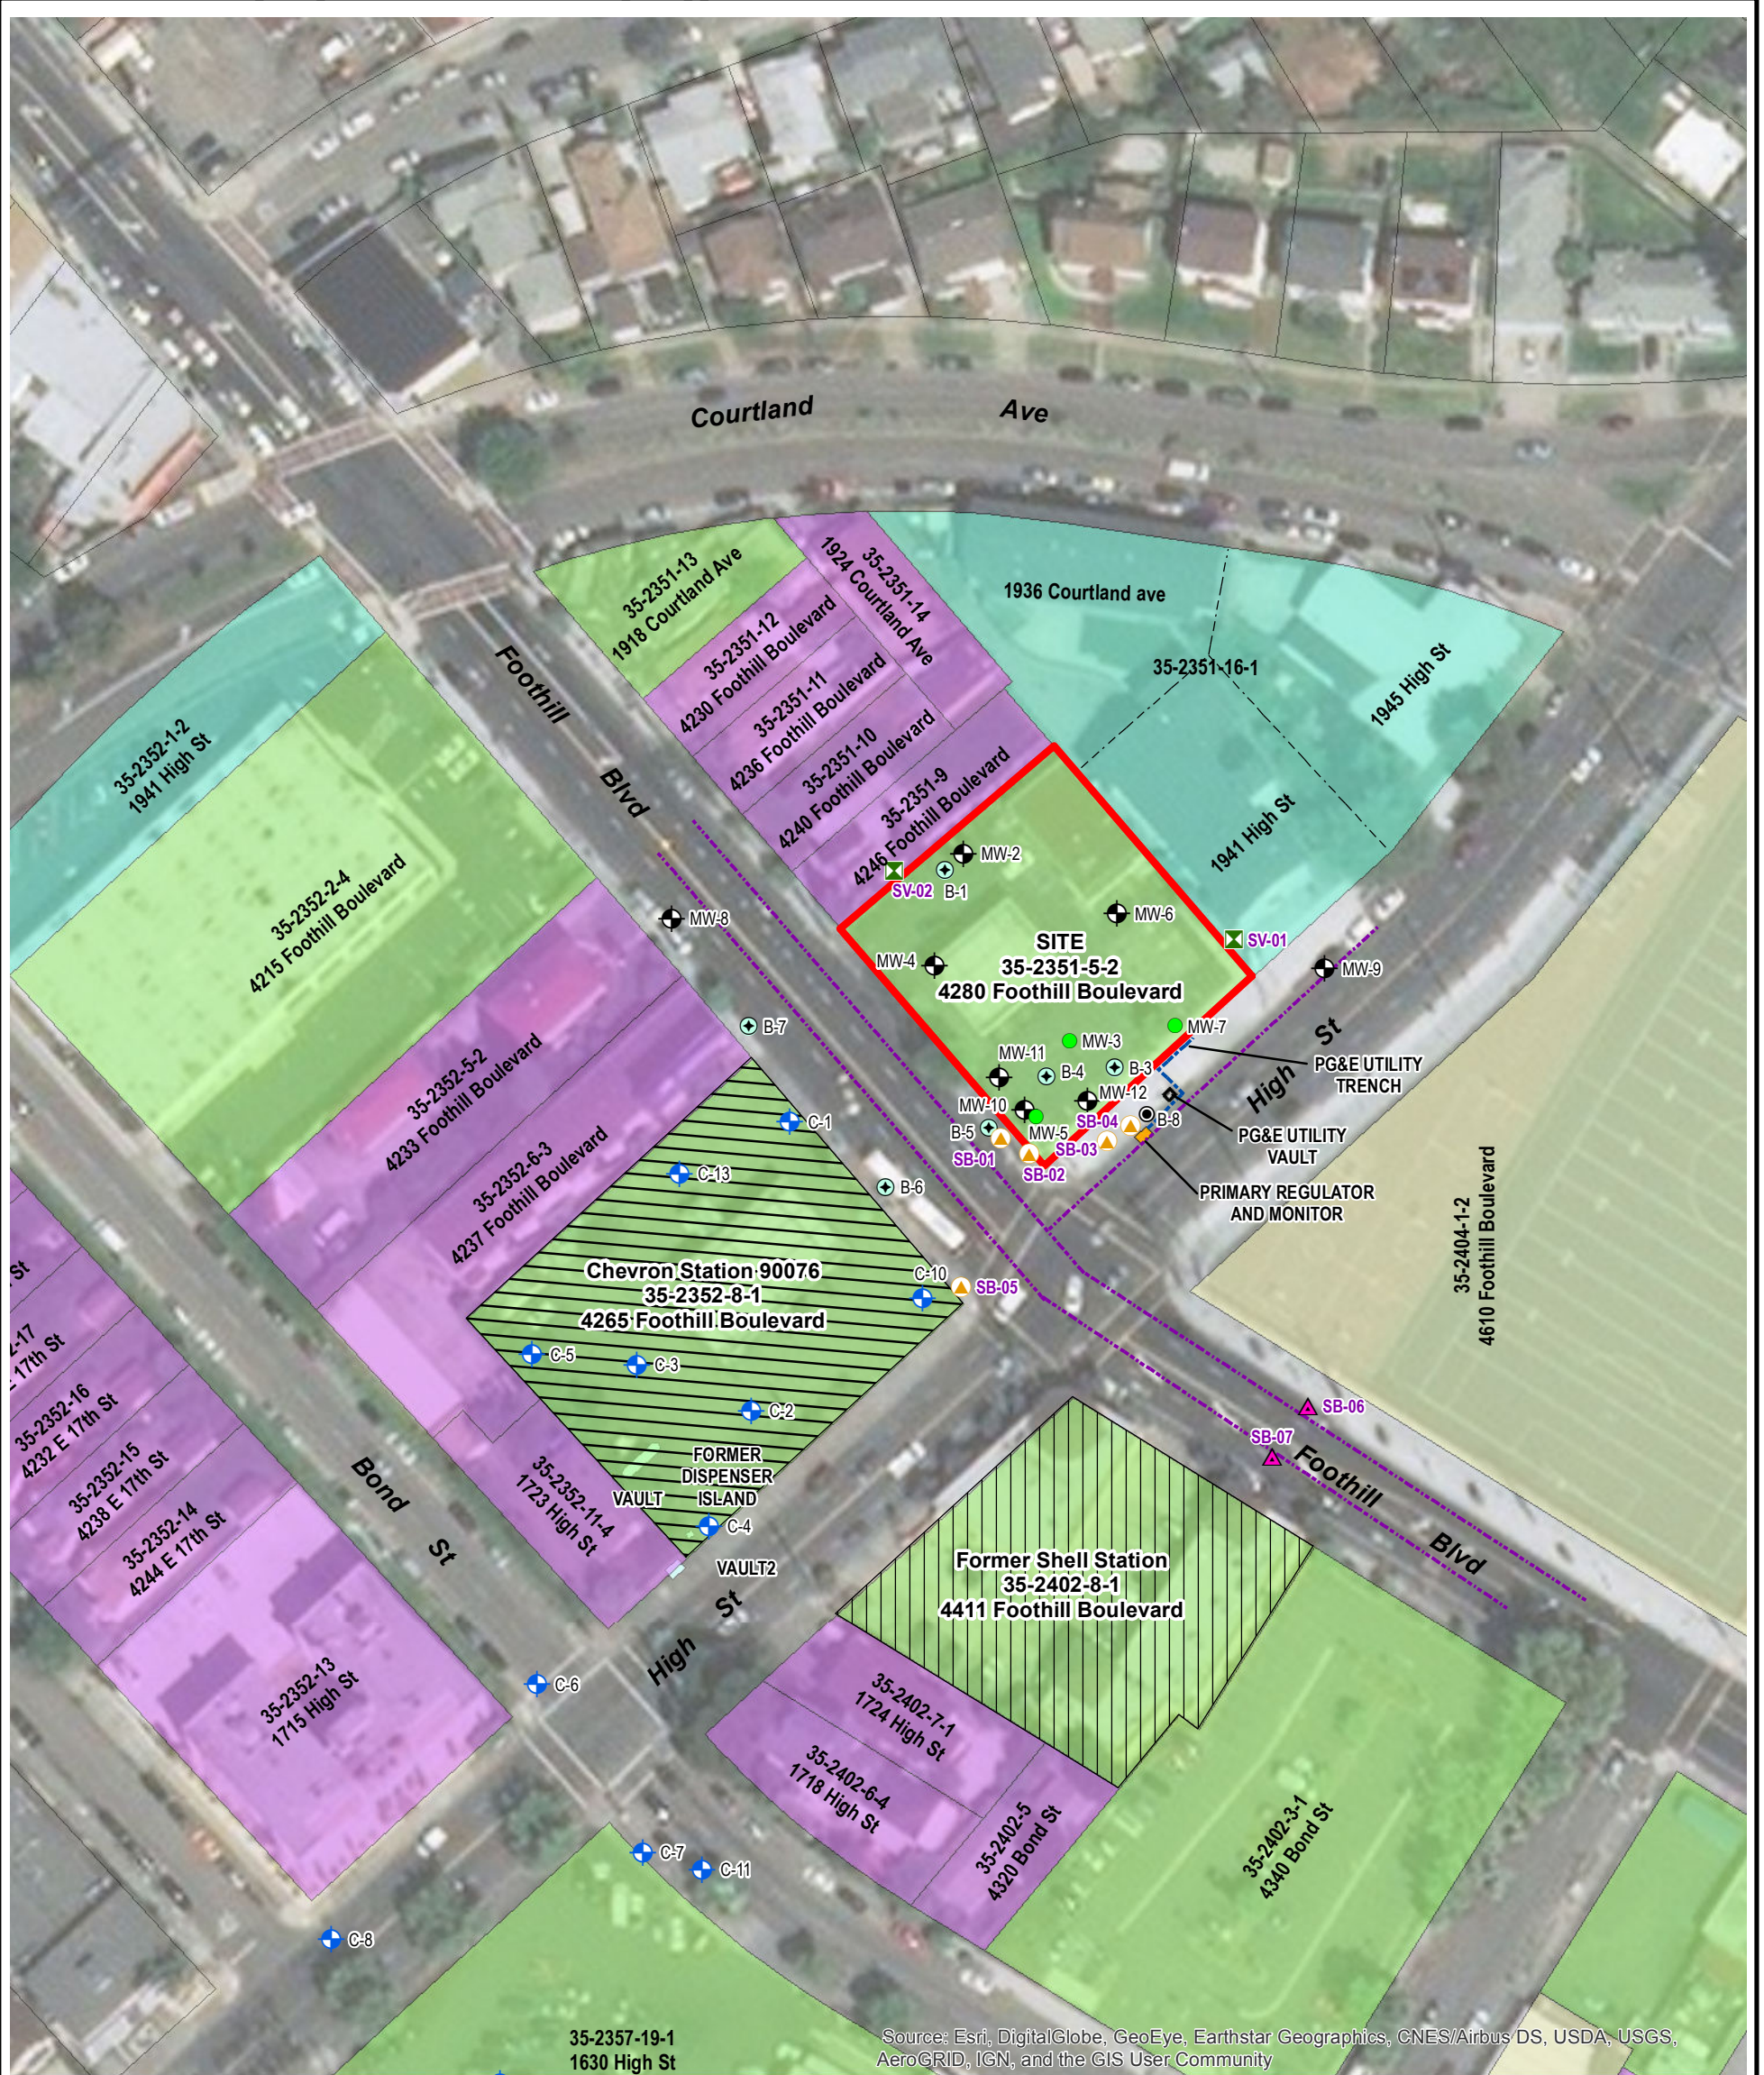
Courtland Ave

35-2351-13
1918 Courtland Ave

35-2351-14
1924 Courtland Ave

1936 Courtland ave

35-2351-16-1

1945 High St

1941 High St

35-2351-12
4230 Foothill Boulevard

35-2351-11
4236 Foothill Boulevard

35-2351-10
4240 Foothill Boulevard

35-2351-9
4246 Foothill Boulevard

Foothill Blvd

35-2352-1-2
1941 High St

35-2352-2-4
4215 Foothill Boulevard

MW-2
SV-02
B-1
MW-6
SV-01
MW-4
SITE
35-2351-5-2
4280 Foothill Boulevard
MW-9
MW-8
B-7
MW-3
MW-7
MW-11
B-4
B-3
PG&E UTILITY TRENCH
MW-10
MW-12
B-8
PG&E UTILITY VAULT
B-5
MW-5
SB-04
SB-01
SB-03
SB-02
PRIMARY REGULATOR AND MONITOR
High St

35-2352-5-2
4233 Foothill Boulevard

35-2352-6-3
4237 Foothill Boulevard

C-1
C-13
B-6

Chevron Station 90076
35-2352-8-1
4265 Foothill Boulevard
C-10
SB-05
C-5
C-3
C-2
FORMER DISPENSER ISLAND
VAULT
C-4
VAULT2

35-2404-1-2
4610 Foothill Boulevard

SB-06
SB-07
Foothill Blvd

St
2-17
E 17th St
35-2352-16
4232 E 17th St
35-2352-15
4238 E 17th St
35-2352-14
4244 E 17th St
Bond St

35-2352-11-4
1723 High St

High St

Former Shell Station
35-2402-8-1
4411 Foothill Boulevard

35-2352-13
1715 High St

C-6

35-2402-7-1
1724 High St

35-2402-6-4
1718 High St

35-2402-5
4320 Bond St

35-2402-3-1
4340 Bond St

C-7
C-11
C-8

35-2357-19-1
1630 High St

Source: Esri, DigitalGlobe, GeoEye, Earthstar Geographics, CNES/Airbus DS, USDA, USGS, AeroGRID, IGN, and the GIS User Community